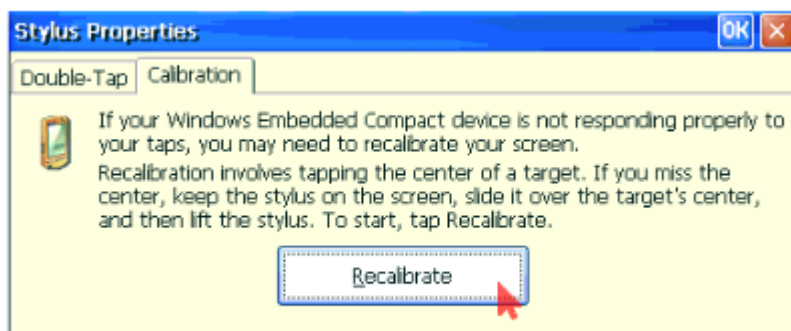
Stylus Properties

OK

Double-Tap

Calibration

If your Windows Embedded Compact device is not responding properly to your taps, you may need to recalibrate your screen.

Recalibration involves tapping the center of a target. If you miss the center, keep the stylus on the screen, slide it over the target's center, and then lift the stylus. To start, tap Recalibrate.

Recalibrate